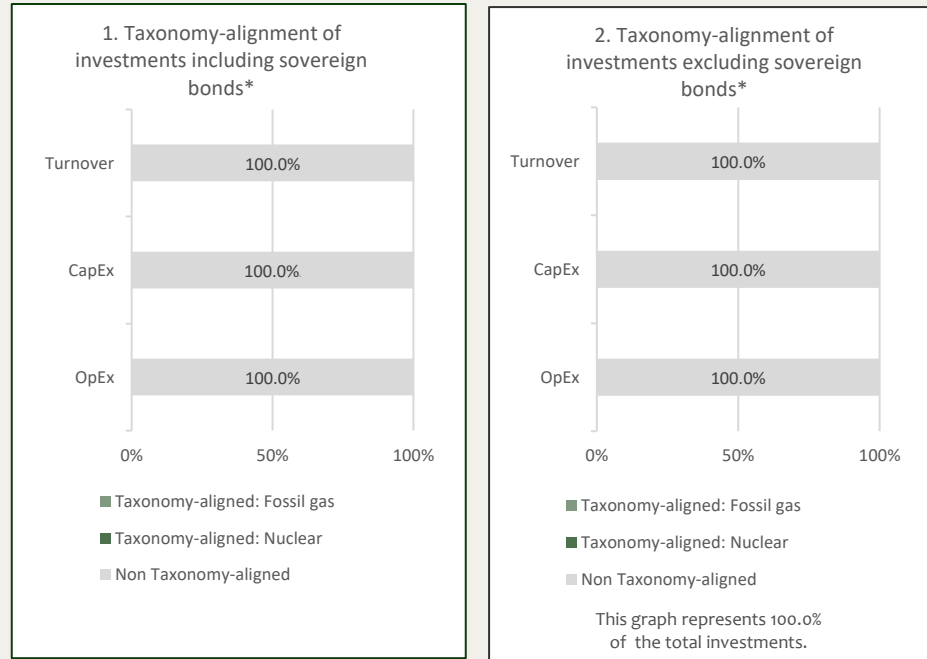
1. Taxonomy-alignment of investments including sovereign bonds*

Turnover
100.0%

CapEx
100.0%

OpEx
100.0%

0%
50%
100%

Taxonomy-aligned: Fossil gas

Taxonomy-aligned: Nuclear

Non Taxonomy-aligned

2. Taxonomy-alignment of investments excluding sovereign bonds*

Turnover
100.0%

CapEx
100.0%

OpEx
100.0%

0%
50%
100%

Taxonomy-aligned: Fossil gas

Taxonomy-aligned: Nuclear

Non Taxonomy-aligned

This graph represents 100.0% of the total investments.